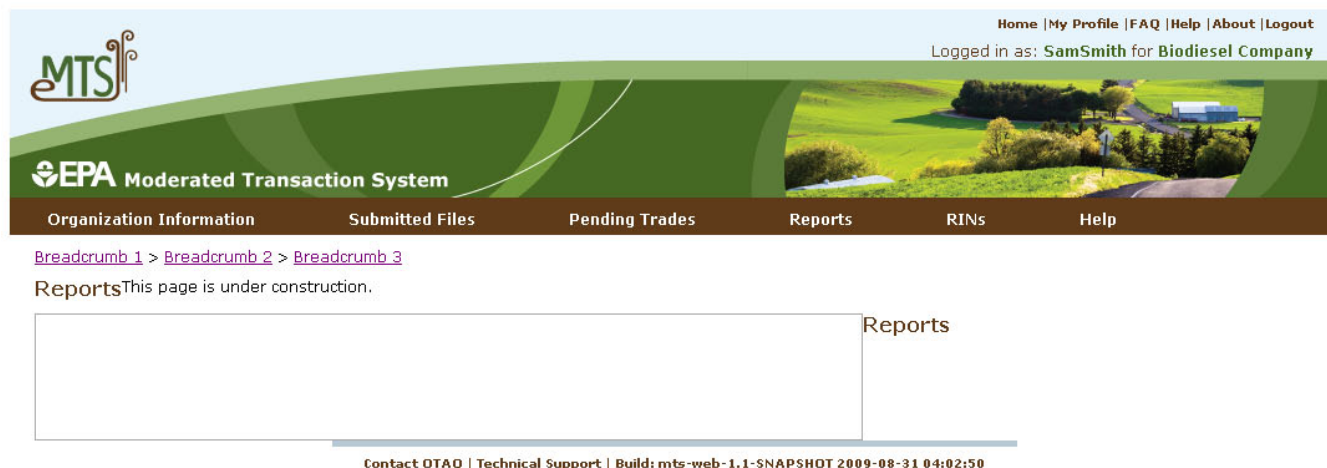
Home |My Profile |FAQ |Help |About |Logout

Logged in as: SamSmith for Biodiesel Company

eMTS

EPA Moderated Transaction System

Organization Information Submitted Files Pending Trades Reports RINs Help

Breadcrumb 1 > Breadcrumb 2 > Breadcrumb 3

Reports This page is under construction.

Reports

Contact OTAQ | Technical Support | Build: mts-web-1.1-SNAPSHOT 2009-08-31 04:02:50